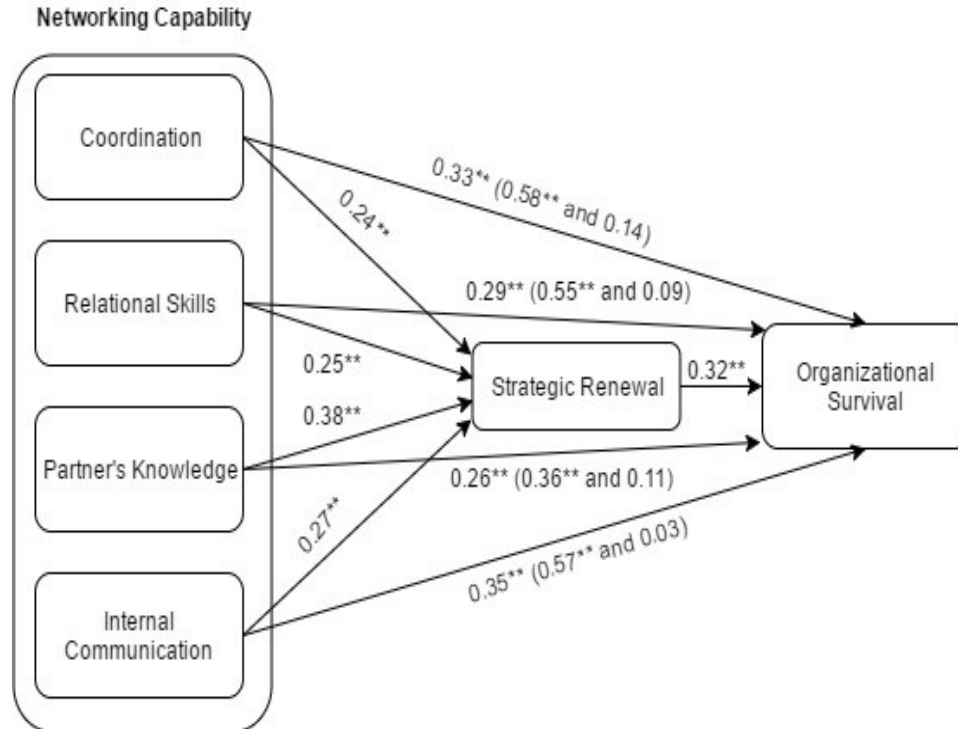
Networking Capability

Coordination

Relational Skills

Partner's Knowledge

Internal Communication

0.33** (0.58** and 0.14)

0.24**

0.29** (0.55** and 0.09)

0.25**

0.38**

Strategic Renewal

0.32**

Organizational Survival

0.26** (0.36** and 0.11)

0.27**

0.35** (0.57** and 0.03)